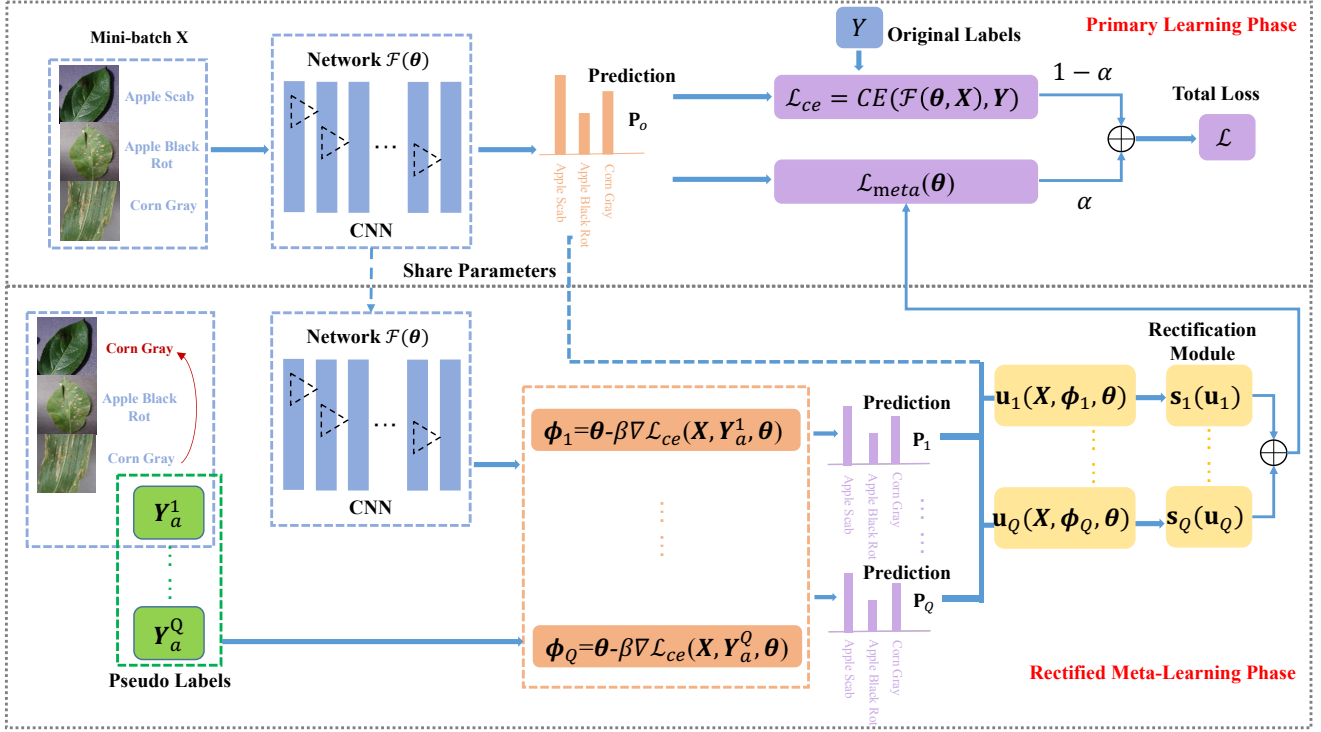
Primary Learning Phase

Mini-batch X

Apple Scab

Apple Black Rot

Corn Gray

Network $\mathcal{F}(\boldsymbol{\theta})$

CNN

Prediction

$\mathbf{P}_o$

Apple Scab

Apple Black Rot

Corn Gray

$Y$ Original Labels

$\mathcal{L}_{ce} = CE(\mathcal{F}(\boldsymbol{\theta}, \boldsymbol{X}), \boldsymbol{Y})$

$1-\alpha$

Total Loss

$\mathcal{L}$

$\mathcal{L}_{meta}(\boldsymbol{\theta})$

$\alpha$

Share Parameters

Corn Gray

Apple Black Rot

Corn Gray

Network $\mathcal{F}(\boldsymbol{\theta})$

CNN

$\boldsymbol{Y}_a^1$

$\boldsymbol{Y}_a^Q$

Pseudo Labels

$\boldsymbol{\phi}_1$=$\boldsymbol{\theta}$-$\beta\nabla\mathcal{L}_{ce}(\boldsymbol{X}, \boldsymbol{Y}_a^1, \boldsymbol{\theta})$

$\boldsymbol{\phi}_Q$=$\boldsymbol{\theta}$-$\beta\nabla\mathcal{L}_{ce}(\boldsymbol{X}, \boldsymbol{Y}_a^Q, \boldsymbol{\theta})$

Prediction

$\mathbf{P}_1$

Apple Scab

Apple Black Rot

Corn Gray

Prediction

$\mathbf{P}_Q$

Apple Scab

Apple Black Rot

Corn Gray

Rectification Module

$\mathbf{u}_1(\boldsymbol{X}, \boldsymbol{\phi}_1, \boldsymbol{\theta})$

$\mathbf{s}_1(\mathbf{u}_1)$

$\mathbf{u}_Q(\boldsymbol{X}, \boldsymbol{\phi}_Q, \boldsymbol{\theta})$

$\mathbf{s}_Q(\mathbf{u}_Q)$

Rectified Meta-Learning Phase